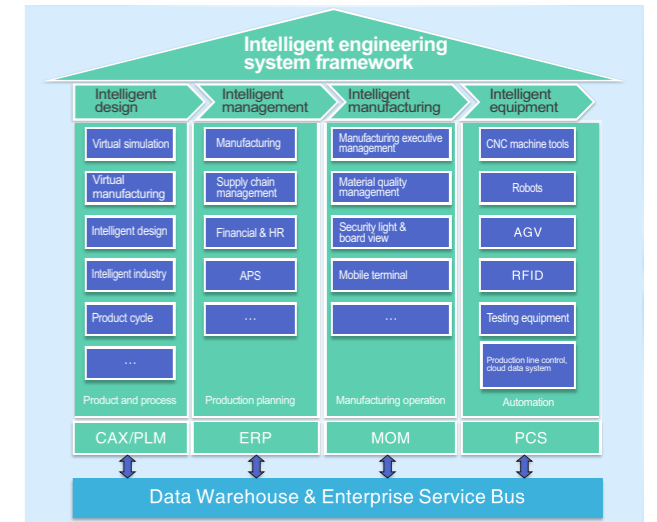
Intelligent engineering system framework

Intelligent design

Intelligent management

Intelligent manufacturing

Intelligent equipment

Virtual simulation

Virtual manufacturing

Intelligent design

Intelligent industry

Product cycle

…

Product and process

Manufacturing

Supply chain management

Financial & HR

APS

…

Production planning

Manufacturing executive management

Material quality management

Security light & board view

Mobile terminal

…

Manufacturing operation

CNC machine tools

Robots

AGV

RFID

Testing equipment

Production line control, cloud data system

Automation

CAX/PLM

ERP

MOM

PCS

Data Warehouse & Enterprise Service Bus